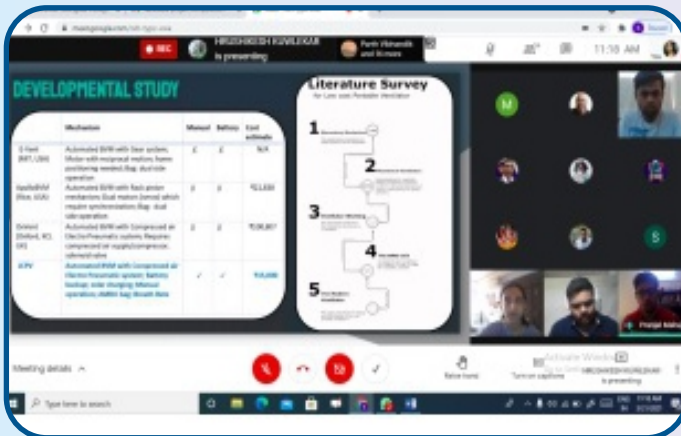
meet.google.com/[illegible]

REC

HRUSHIKESH KUNLEKAR is presenting

Parth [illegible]

11:10 AM

DEVELOPMENTAL STUDY

| | Mechanism | Manual | Battery | Cost estimate |
|---|---|---|---|---|
| E-Vent (MIT, USA) | Automated BVM with Gear system; Motor with reciprocal motion; home positioning needed; Bag: dual side operation | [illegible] | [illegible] | N/A |
| ApolloBVM (Rice, USA) | Automated BVM with Rack pinion mechanism; Dual motors (servo) which require synchronization; Bag: dual side operation | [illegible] | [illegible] | ₹22,000 |
| OxVent (Oxford, KCL, UK) | Automated BVM with Compressed air Electro-Pneumatic system; Requires compressed air supply/compressor, solenoid valve | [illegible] | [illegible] | ₹28,867 |
| ICPV | Automated BVM with Compressed air Electro-Pneumatic system; Battery backup; solar charging; Manual operation; dable bag Breath data | ✓ | ✓ | ₹15,000 |

Literature Survey
for Low cost Portable Ventilator

1 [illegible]
2 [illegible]
3 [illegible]
4 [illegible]
5 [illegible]

M

S

Pranjal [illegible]

Meeting details

Raise hand

Turn on captions

Activate Windows

HRUSHIKESH KUNLEKAR is presenting

Type here to search

11:10 AM